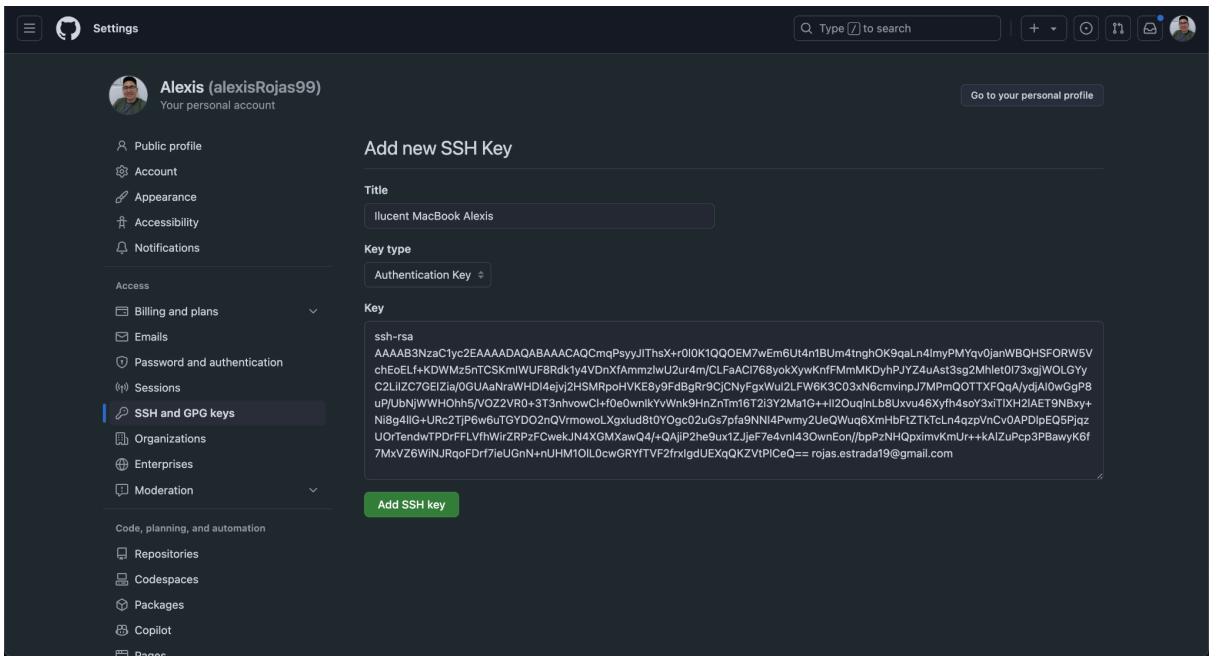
Settings

Type / to search

Alexis (alexisRojas99)
Your personal account

Go to your personal profile

Public profile
Account
Appearance
Accessibility
Notifications

Access

Billing and plans
Emails
Password and authentication
Sessions
SSH and GPG keys
Organizations
Enterprises
Moderation

Code, planning, and automation

Repositories
Codespaces
Packages
Copilot
Pages

Add new SSH Key

Title

Ilucent MacBook Alexis

Key type

Authentication Key

Key

ssh-rsa
AAAAB3NzaC1yc2EAAAADAQABAAACAQCmqPsyyJIThsX+r0I0K1QQOEM7wEm6Ut4n1BUm4tnghOK9qaLn4lmyPMYqv0janWBQHSFORW5VchEoELf+KDWMz5nTCSKmIWUF8Rdk1y4VDnXfAmmzlwU2ur4m/CLFaACl768yokXywKnfFMmMKDyhPJYZ4uAst3sg2Mhlet0I73xgjWOLGYyC2LiIZC7GEIZia/0GUAaNraWHDl4ejvj2HSMRpoHVKE8y9FdBgRr9CjCNyFgxWuI2LFW6K3C03xN6cmvinpJ7MPmQOTTXFQqA/ydjAI0wGgP8uP/UbNjWWHOhh5/VOZ2VR0+3T3nhvowCl+f0e0wnlkYvWnk9HnZnTm16T2i3Y2Ma1G++lI2OuqlnLb8Uxvu46Xyfh4soY3xiTlXH2lAET9NBxy+Ni8g4llG+URc2TjP6w6uTGYDO2nQVrmowoLXgxlud8t0YOgc02uGs7pfa9NNI4Pwmy2UeQWuq6XmHbFtZTkTcLn4qzpVnCv0APDlpEQ5PjqzUOrTendwTPDrFFLVfhWirZRPzFCwekJN4XGMXawQ4/+QAjiP2he9ux1ZJjeF7e4vnI43OwnEon//bpPzNHQpximvKmUr++kAlZuPcp3PBawyK6f7MxVZ6WiNJRqoFDrf7ieUGnN+nUHM1OlL0cwGRYfTVF2frxlgdUEXqQKZVtPlCeQ== rojas.estrada19@gmail.com

Add SSH key